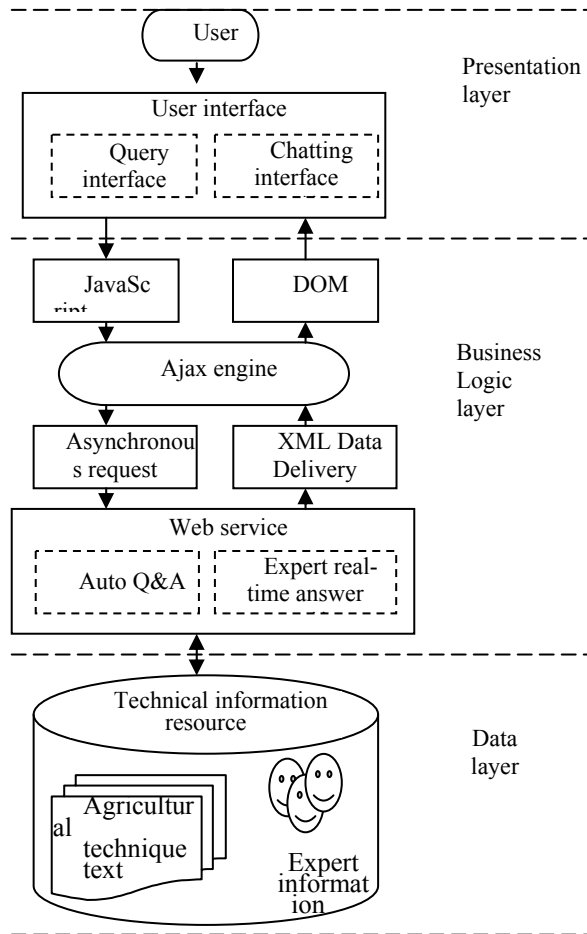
User

Presentation layer

User interface

Query interface

Chatting interface

JavaSc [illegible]

DOM

Ajax engine

Business Logic layer

Asynchronous request

XML Data Delivery

Web service

Auto Q&A

Expert real-time answer

Technical information resource

Data layer

Agricultural technique text

Expert information